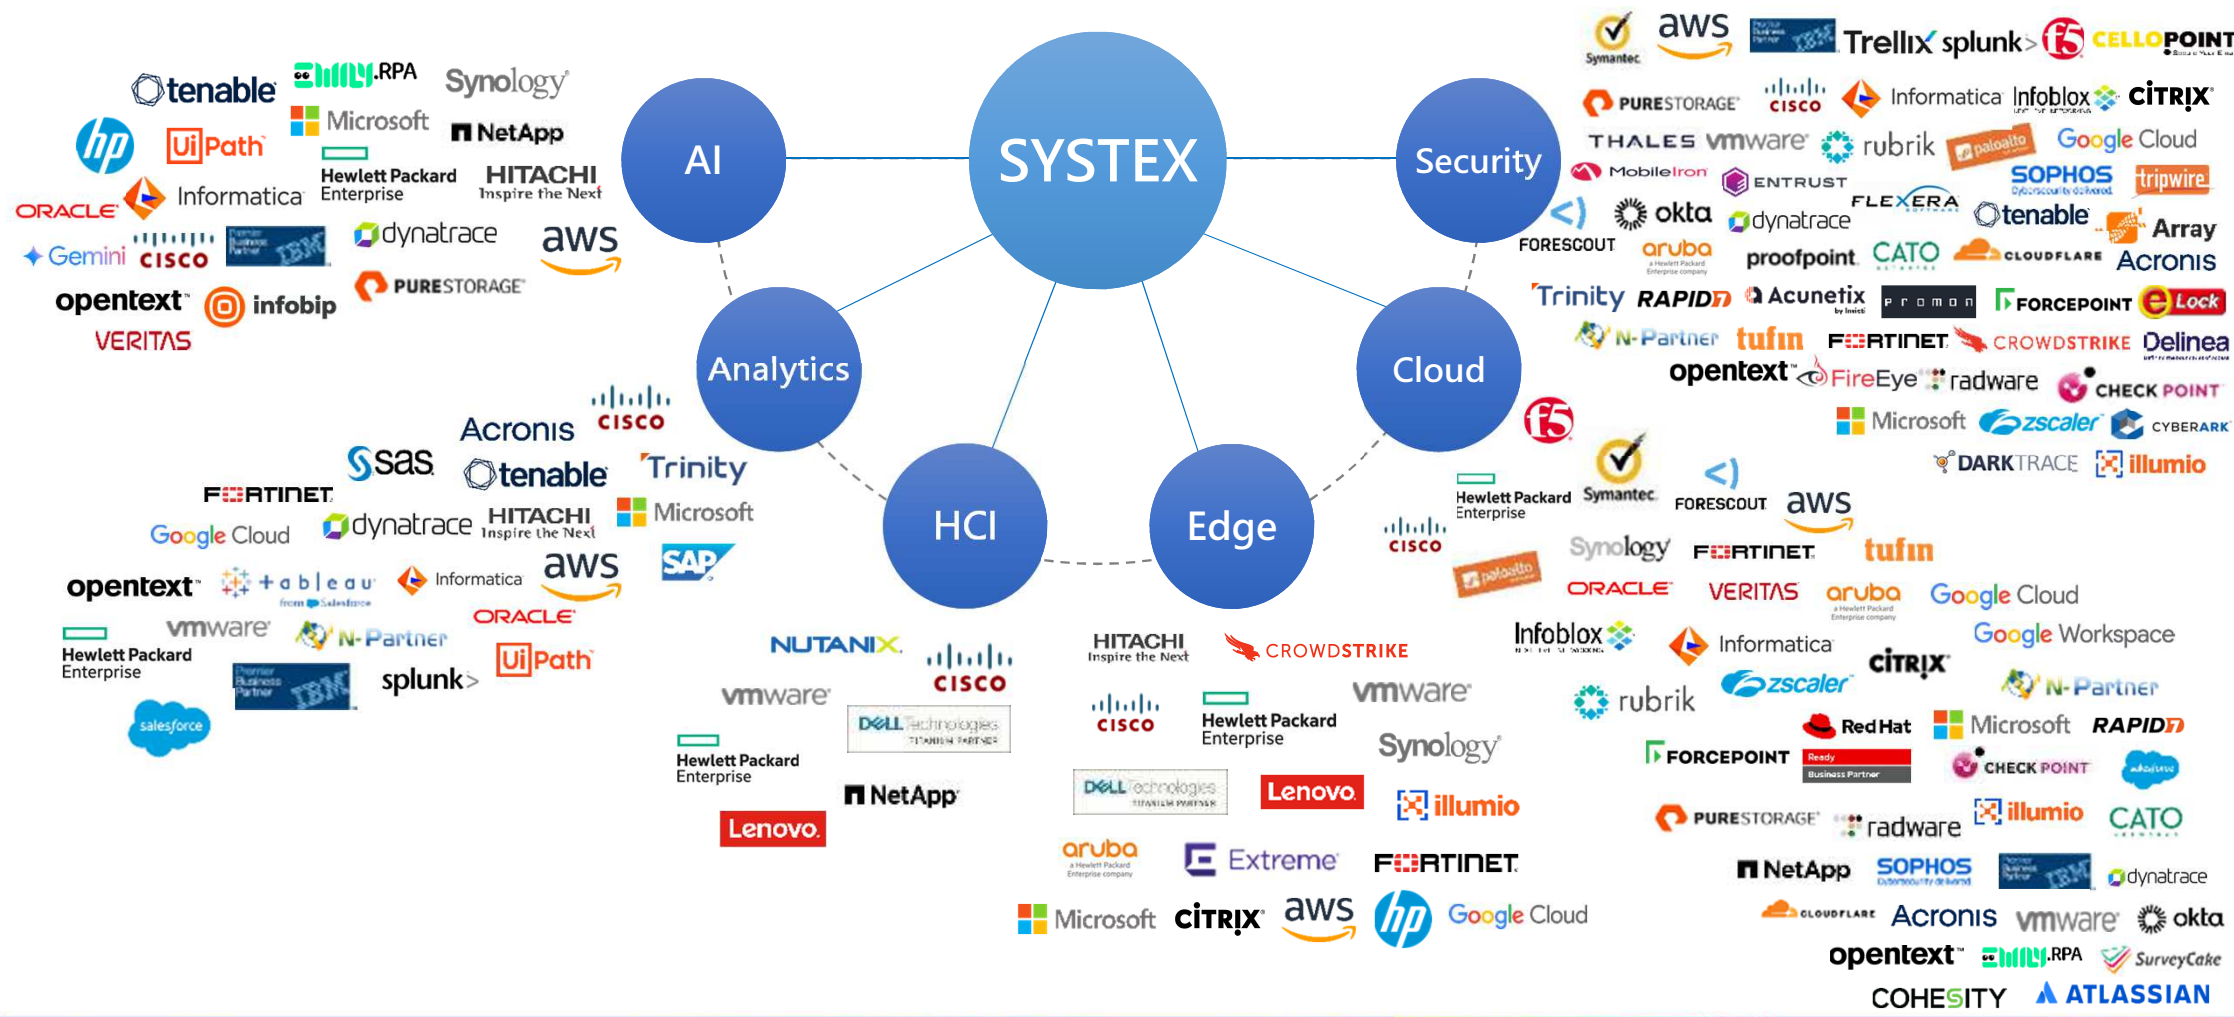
SYSTEX

AI

Security

Analytics

Cloud

HCI

Edge

tenable
RPA
Synology
Microsoft
NetApp
hp
UiPath
Hewlett Packard Enterprise
HITACHI Inspire the Next
ORACLE
Informatica
Gemini
cisco
IBM
dynatrace
aws
opentext
infobip
PURESTORAGE
VERITAS

Symantec
aws
Trellix
splunk>
f5
CELLOPOINT
PURESTORAGE
cisco
Informatica
Infoblox
CiTRIX
THALES
vmware
rubrik
paloalto
Google Cloud
MobileIron
ENTRUST
FLEXERA
SOPHOS
tripwire
FORESCOUT
okta
dynatrace
tenable
Array
aruba
proofpoint
CATO
CLOUDFLARE
Acronis
Trinity
RAPID7
Acunetix
promon
FORCEPOINT
eLock
N-Partner
tufin
FORTINET
CROWDSTRIKE
Delinea
opentext
FireEye
radware
CHECK POINT
Microsoft
zscaler
CYBERARK
DARKTRACE
illumio

cisco
Acronis
sas
tenable
Trinity
FORTINET
Microsoft
Google Cloud
dynatrace
HITACHI Inspire the Next
SAP
opentext
tableau
Informatica
aws
ORACLE
vmware
N-Partner
Hewlett Packard Enterprise
IBM
splunk>
UiPath
salesforce

f5
Hewlett Packard Enterprise
Symantec
FORESCOUT
aws
cisco
Synology
FORTINET
tufin
paloalto
ORACLE
VERITAS
aruba
Google Cloud
Infoblox
Informatica
Google Workspace
CiTRIX
N-Partner
rubrik
zscaler
Red Hat
Microsoft
RAPID7
FORCEPOINT
Ready Business Partner
CHECK POINT
PURESTORAGE
radware
illumio
CATO
NetApp
SOPHOS
IBM
dynatrace
CLOUDFLARE
Acronis
vmware
okta
opentext
RPA
SurveyCake
COHESITY
ATLASSIAN

NUTANIX
cisco
vmware
DELL Technologies
Hewlett Packard Enterprise
NetApp
Lenovo

HITACHI Inspire the Next
CROWDSTRIKE
cisco
Hewlett Packard Enterprise
vmware
Synology
DELL Technologies
Lenovo
illumio
aruba
Extreme
FORTINET
Microsoft
CiTRIX
aws
hp
Google Cloud